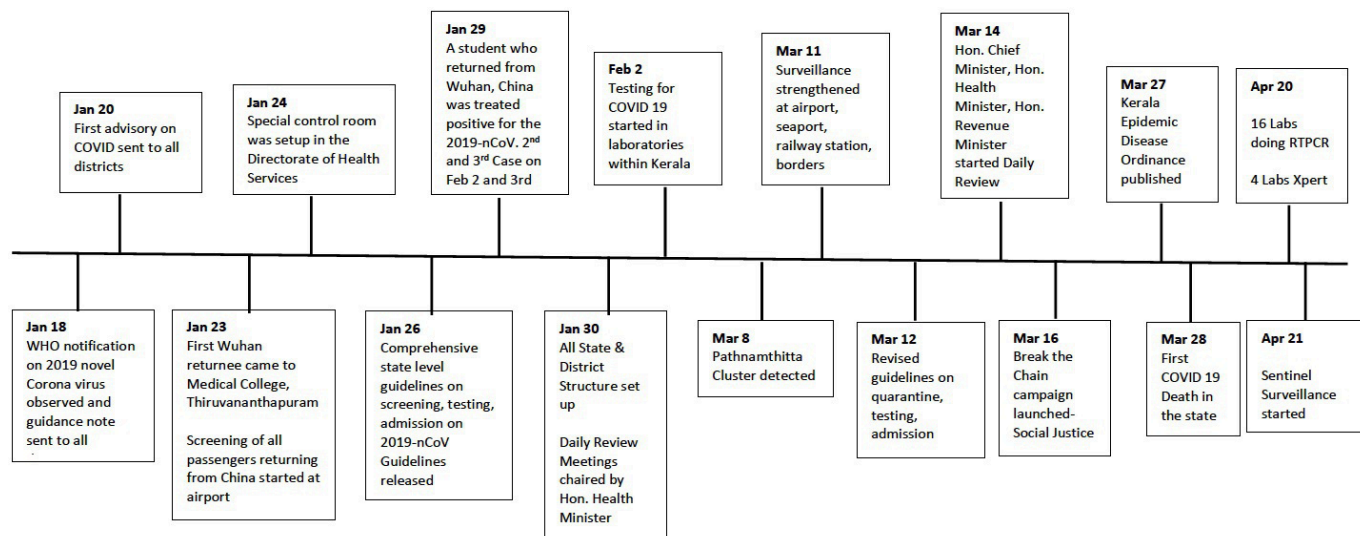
Jan 20
First advisory on COVID sent to all districts

Jan 24
Special control room was setup in the Directorate of Health Services

Jan 29
A student who returned from Wuhan, China was treated positive for the 2019-nCoV. 2$^{nd}$ and 3$^{rd}$ Case on Feb 2 and 3rd

Feb 2
Testing for COVID 19 started in laboratories within Kerala

Mar 11
Surveillance strengthened at airport, seaport, railway station, borders

Mar 14
Hon. Chief Minister, Hon. Health Minister, Hon. Revenue Minister started Daily Review

Mar 27
Kerala Epidemic Disease Ordinance published

Apr 20
16 Labs doing RTPCR

4 Labs Xpert

Jan 18
WHO notification on 2019 novel Corona virus observed and guidance note sent to all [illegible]

Jan 23
First Wuhan returnee came to Medical College, Thiruvananthapuram

Screening of all passengers returning from China started at airport

Jan 26
Comprehensive state level guidelines on screening, testing, admission on 2019-nCoV Guidelines released

Jan 30
All State & District Structure set up

Daily Review Meetings chaired by Hon. Health Minister

Mar 8
Pathnamthitta Cluster detected

Mar 12
Revised guidelines on quarantine, testing, admission

Mar 16
Break the Chain campaign launched-Social Justice

Mar 28
First COVID 19 Death in the state

Apr 21
Sentinel Surveillance started